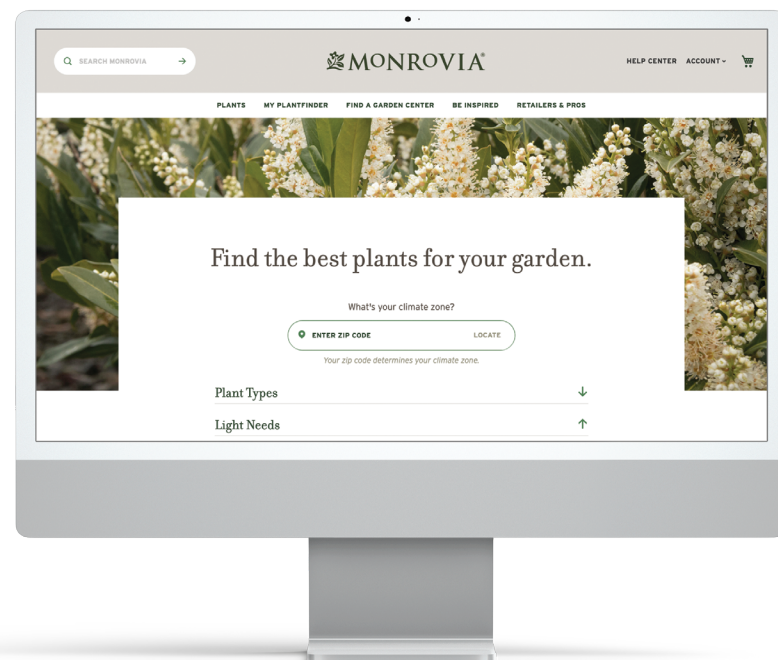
SEARCH MONROVIA

MONROVIA®

HELP CENTER ACCOUNT

PLANTS MY PLANTFINDER FIND A GARDEN CENTER BE INSPIRED RETAILERS & PROS

Find the best plants for your garden.

What's your climate zone?

ENTER ZIP CODE LOCATE

Your zip code determines your climate zone.

Plant Types

Light Needs